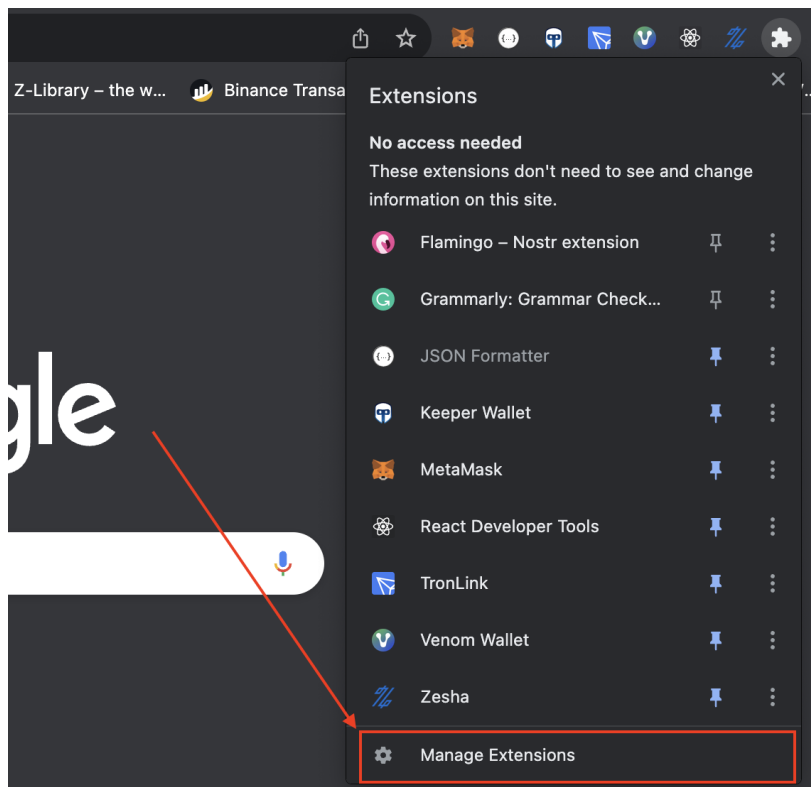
Z-Library – the w...

Binance Transa

gle

Extensions

No access needed

These extensions don't need to see and change information on this site.

Flamingo – Nostr extension

Grammarly: Grammar Check...

JSON Formatter

Keeper Wallet

MetaMask

React Developer Tools

TronLink

Venom Wallet

Zesha

Manage Extensions